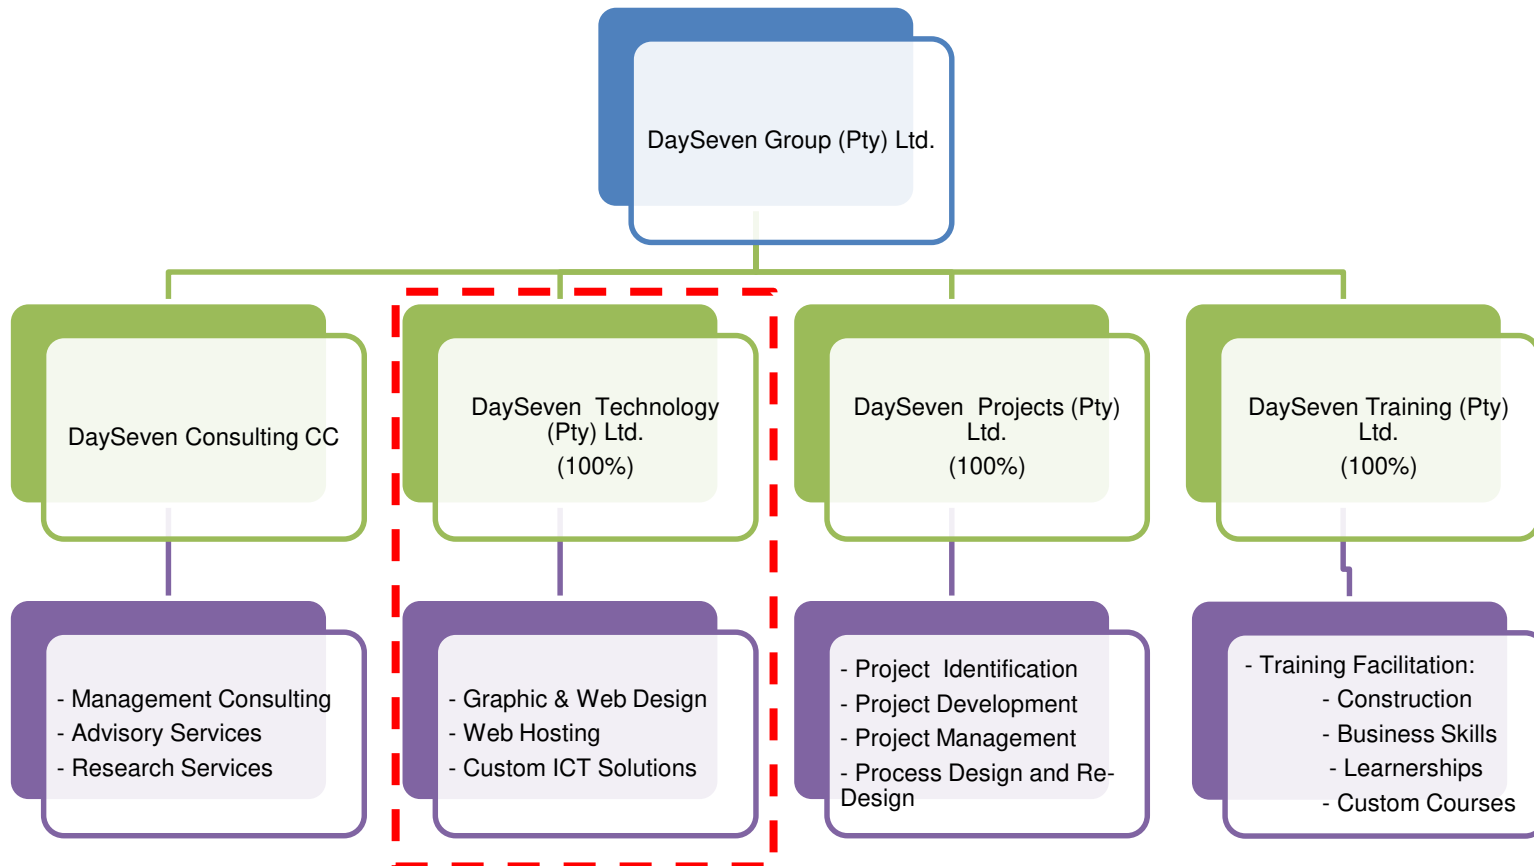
DaySeven Group (Pty) Ltd.

DaySeven Consulting CC

DaySeven Technology (Pty) Ltd.
(100%)

DaySeven Projects (Pty) Ltd.
(100%)

DaySeven Training (Pty) Ltd.
(100%)

- Management Consulting
- Advisory Services
- Research Services

- Graphic & Web Design
- Web Hosting
- Custom ICT Solutions

- Project Identification
- Project Development
- Project Management
- Process Design and Re-Design

- Training Facilitation:
- Construction
- Business Skills
- Learnerships
- Custom Courses